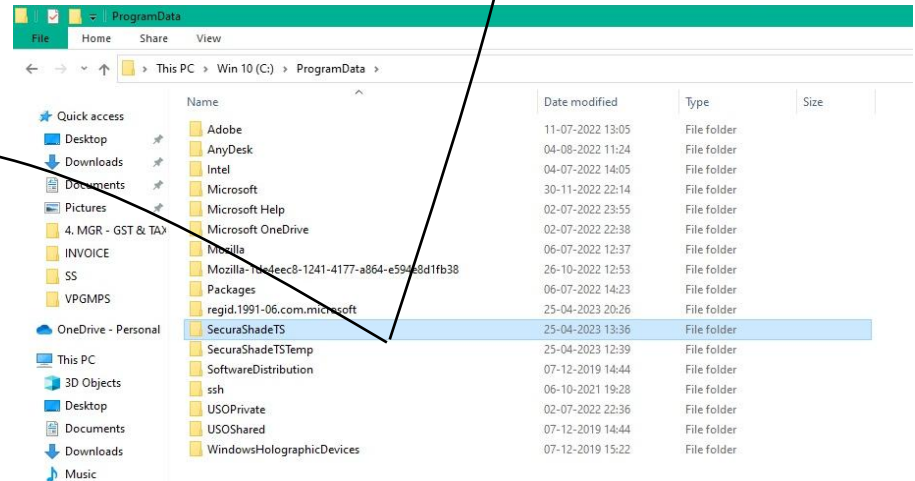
ProgramData

File Home Share View

This PC > Win 10 (C:) > ProgramData

Quick access
Desktop
Downloads
Documents
Pictures
4. MGR - GST & TAX
INVOICE
SS
VPGMPS
OneDrive - Personal
This PC
3D Objects
Desktop
Documents
Downloads
Music

| Name | Date modified | Type | Size |
|---|---|---|---|
| Adobe | 11-07-2022 13:05 | File folder | |
| AnyDesk | 04-08-2022 11:24 | File folder | |
| Intel | 04-07-2022 14:05 | File folder | |
| Microsoft | 30-11-2022 22:14 | File folder | |
| Microsoft Help | 02-07-2022 23:55 | File folder | |
| Microsoft OneDrive | 02-07-2022 22:38 | File folder | |
| Mozilla | 06-07-2022 12:37 | File folder | |
| Mozilla-1de4eec8-1241-4177-a864-e594e8d1fb38 | 26-10-2022 12:53 | File folder | |
| Packages | 06-07-2022 14:23 | File folder | |
| regid.1991-06.com.microsoft | 25-04-2023 20:26 | File folder | |
| SecuraShadeTS | 25-04-2023 13:36 | File folder | |
| SecuraShadeTSTemp | 25-04-2023 12:39 | File folder | |
| SoftwareDistribution | 07-12-2019 14:44 | File folder | |
| ssh | 06-10-2021 19:28 | File folder | |
| USOPrivate | 02-07-2022 22:36 | File folder | |
| USOShared | 07-12-2019 14:44 | File folder | |
| WindowsHolographicDevices | 07-12-2019 15:22 | File folder | |